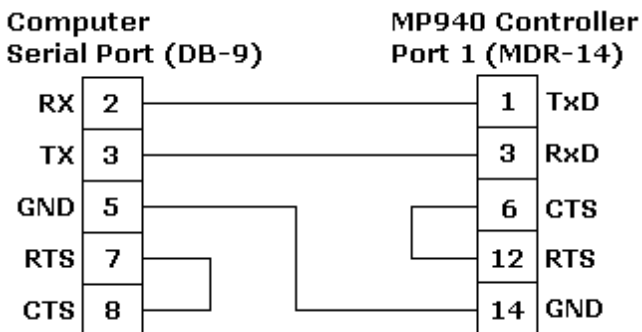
Computer
Serial Port (DB-9)

MP940 Controller
Port 1 (MDR-14)

| RX | 2 |
|---|---|
| TX | 3 |
| GND | 5 |
| RTS | 7 |
| CTS | 8 |

| 1 | TxD |
|---|---|
| 3 | RxD |
| 6 | CTS |
| 12 | RTS |
| 14 | GND |